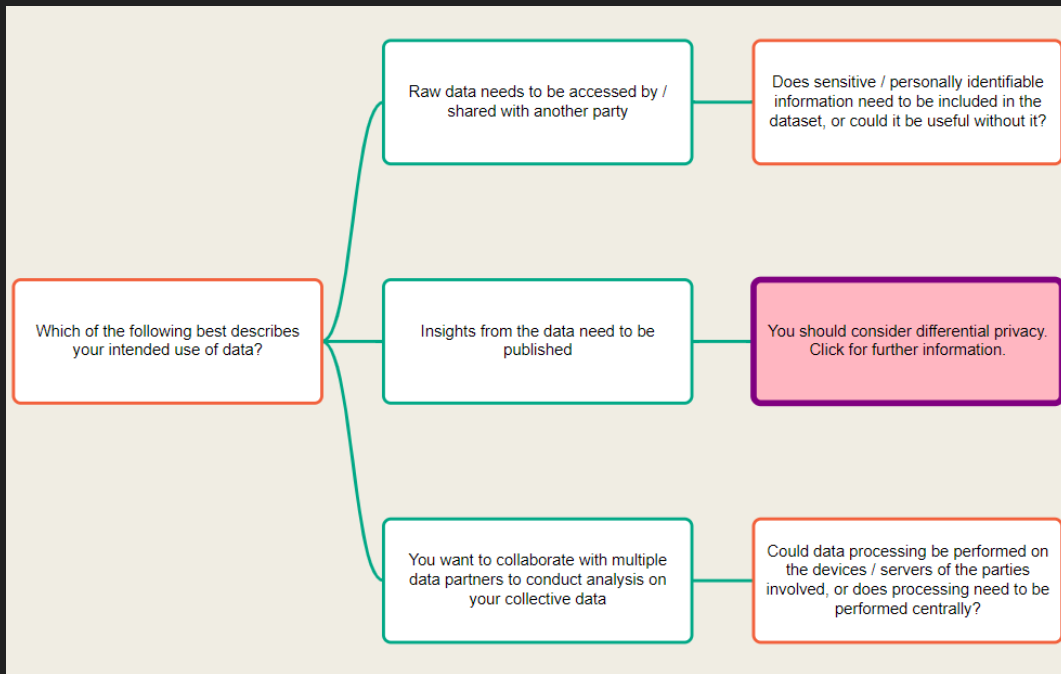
Which of the following best describes your intended use of data?

Raw data needs to be accessed by / shared with another party

Does sensitive / personally identifiable information need to be included in the dataset, or could it be useful without it?

Insights from the data need to be published

You should consider differential privacy. Click for further information.

You want to collaborate with multiple data partners to conduct analysis on your collective data

Could data processing be performed on the devices / servers of the parties involved, or does processing need to be performed centrally?